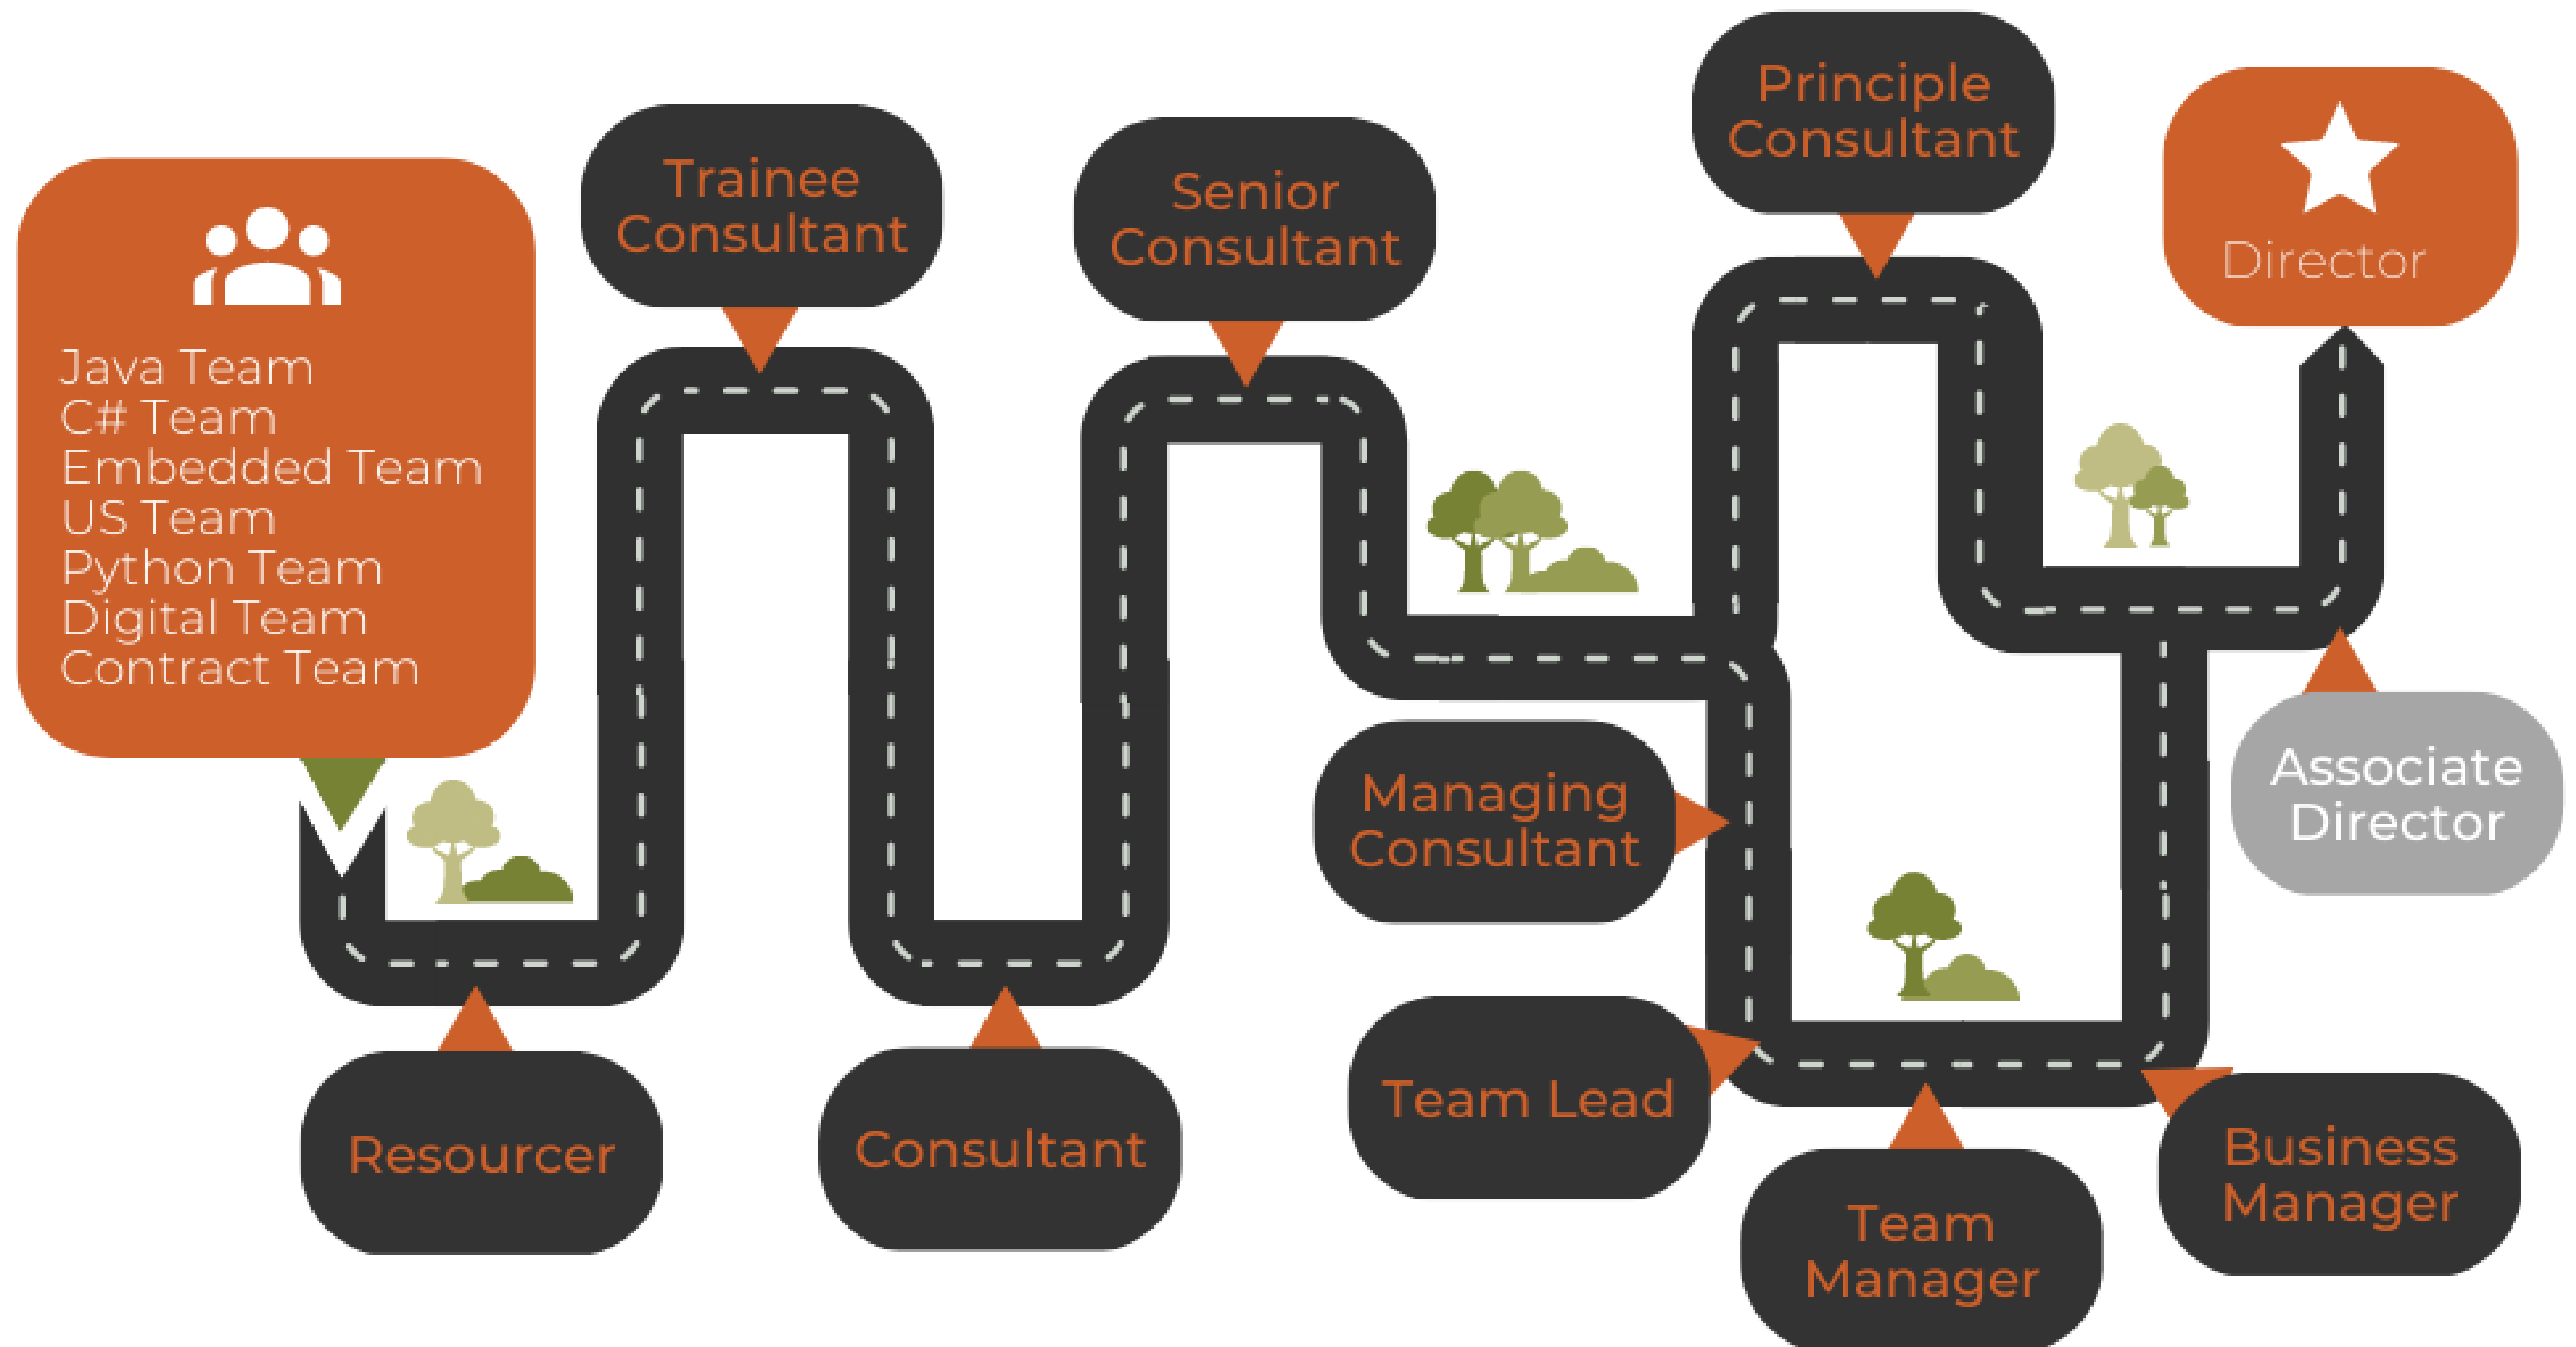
Java Team
C# Team
Embedded Team
US Team
Python Team
Digital Team
Contract Team

Resourcer

Trainee Consultant

Consultant

Senior Consultant

Managing Consultant

Team Lead

Principle Consultant

Team Manager

Business Manager

Associate Director

Director